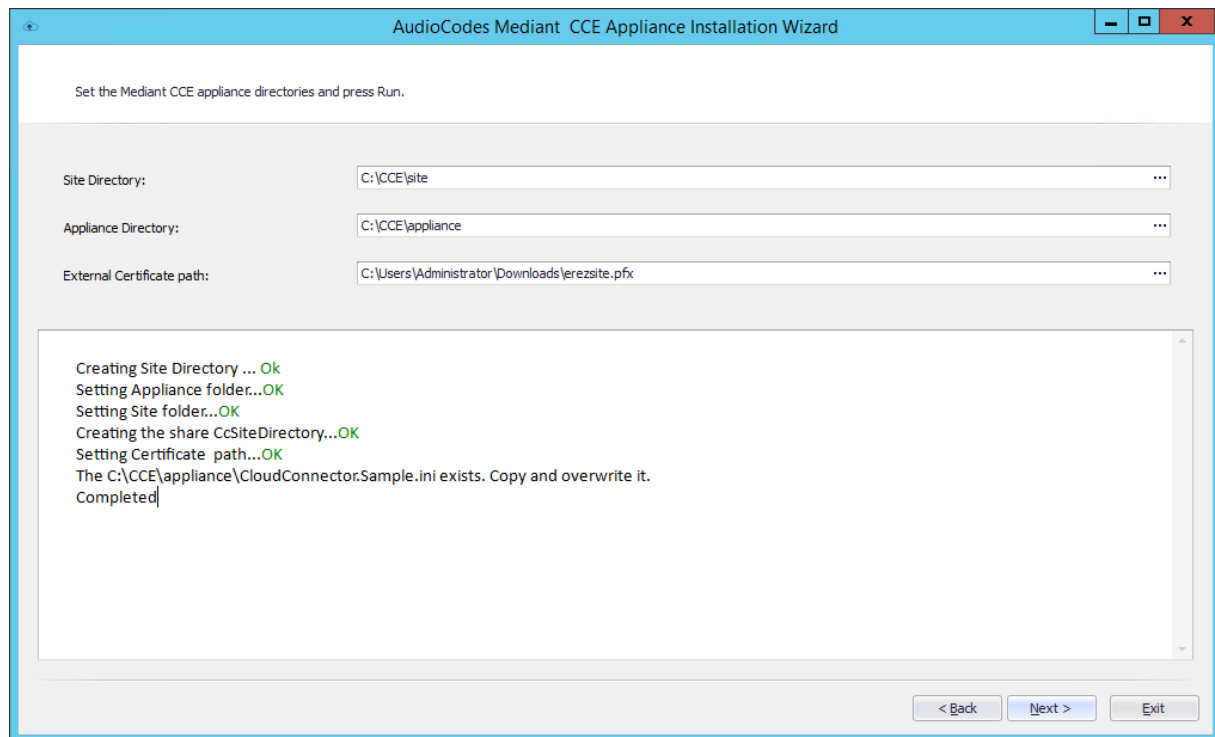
AudioCodes Mediant CCE Appliance Installation Wizard

Set the Mediant CCE appliance directories and press Run.

Site Directory: C:\CCE\site ...

Appliance Directory: C:\CCE\appliance ...

External Certificate path: C:\Users\Administrator\Downloads\erezsite.pfx ...

Creating Site Directory ... Ok
Setting Appliance folder...OK
Setting Site folder...OK
Creating the share CcSiteDirectory...OK
Setting Certificate path...OK
The C:\CCE\appliance\CloudConnector.Sample.ini exists. Copy and overwrite it.
Completed

< Back Next > Exit